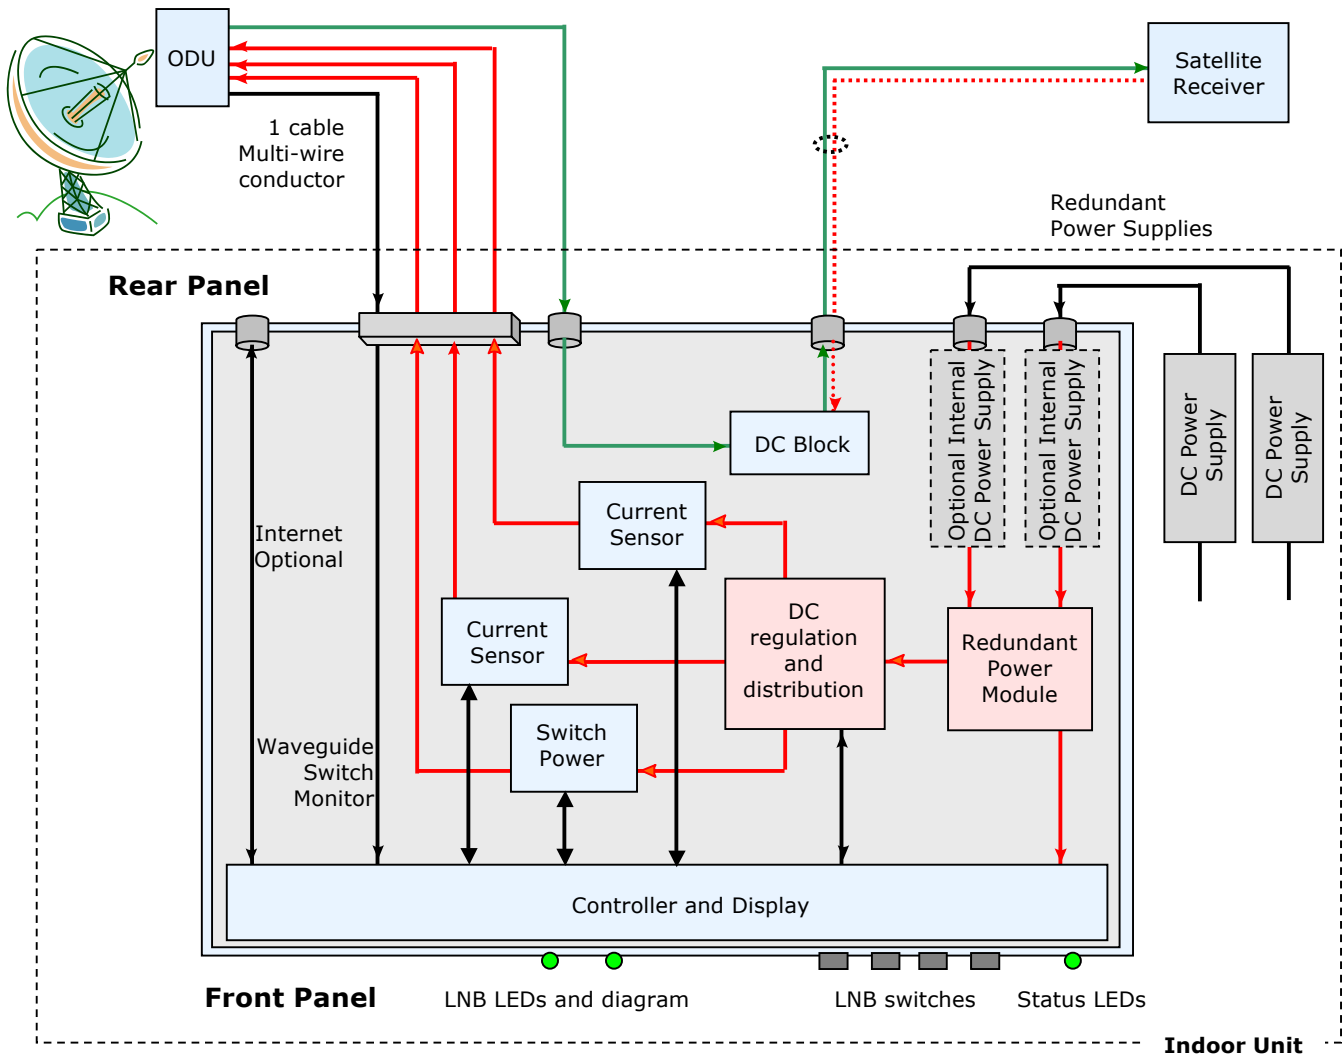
ODU

1 cable
Multi-wire
conductor

Satellite
Receiver

Redundant
Power Supplies

Rear Panel

DC Block

Optional Internal
DC Power Supply

Optional Internal
DC Power Supply

DC Power
Supply

DC Power
Supply

Internet
Optional

Current
Sensor

Current
Sensor

DC
regulation
and
distribution

Redundant
Power
Module

Waveguide
Switch
Monitor

Switch
Power

Controller and Display

Front Panel

LNB LEDs and diagram

LNB switches

Status LEDs

Indoor Unit